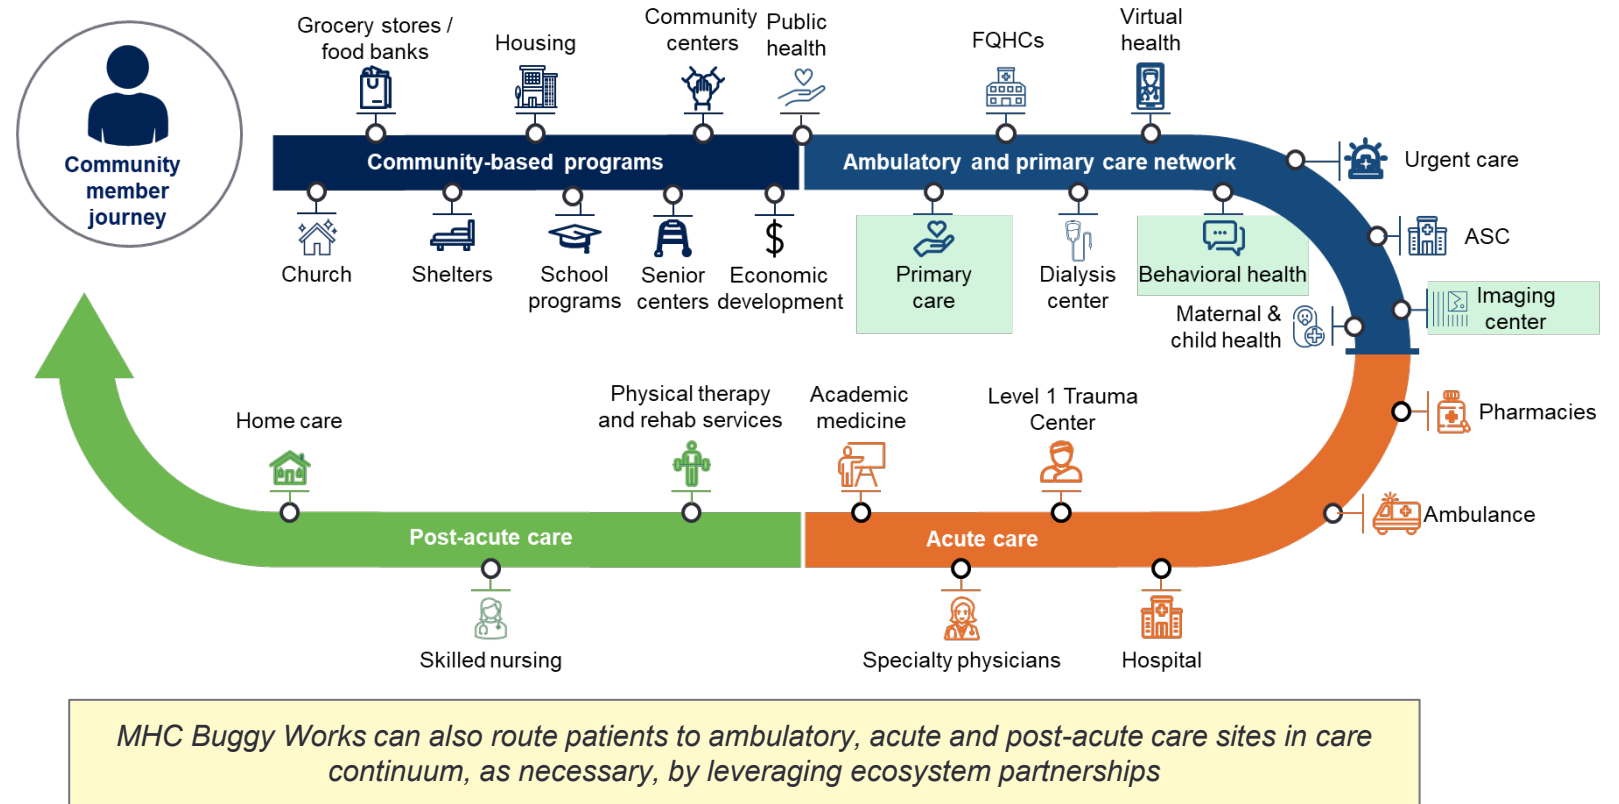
Community member journey

Grocery stores / food banks

Housing

Community centers

Public health

FQHCs

Virtual health

Community-based programs

Ambulatory and primary care network

Urgent care

Church

Shelters

School programs

Senior centers

Economic development

Primary care

Dialysis center

Behavioral health

ASC

Imaging center

Maternal & child health

Pharmacies

Home care

Physical therapy and rehab services

Academic medicine

Level 1 Trauma Center

Ambulance

Post-acute care

Acute care

Skilled nursing

Specialty physicians

Hospital

MHC Buggy Works can also route patients to ambulatory, acute and post-acute care sites in care continuum, as necessary, by leveraging ecosystem partnerships